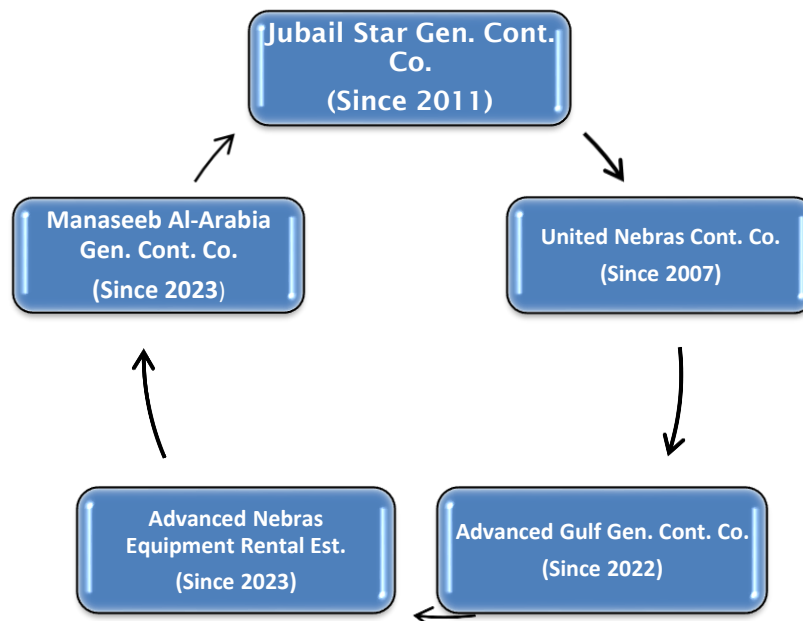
Jubail Star Gen. Cont. Co.

(Since 2011)

United Nebras Cont. Co.

(Since 2007)

Advanced Gulf Gen. Cont. Co.

(Since 2022)

Advanced Nebras Equipment Rental Est.

(Since 2023)

Manaseeb Al-Arabia Gen. Cont. Co.

(Since 2023)